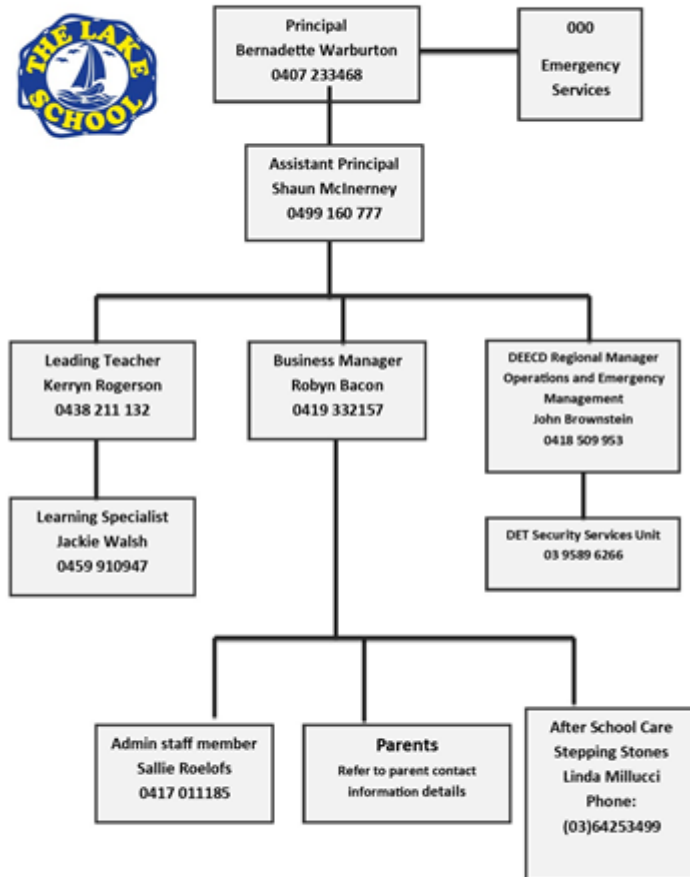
THE LAKE SCHOOL

Principal
Bernadette Warburton
0407 233468

000
Emergency
Services

Assistant Principal
Shaun McInerney
0499 160 777

Leading Teacher
Kerryn Rogerson
0438 211 132

Business Manager
Robyn Bacon
0419 332157

DEECD Regional Manager
Operations and Emergency
Management
John Brownstein
0418 509 953

Learning Specialist
Jackie Walsh
0459 910947

DET Security Services Unit
03 9589 6266

Admin staff member
Sallie Roelofs
0417 011185

Parents
Refer to parent contact
information details

After School Care
Stepping Stones
Linda Millucci
Phone:
(03)64253499